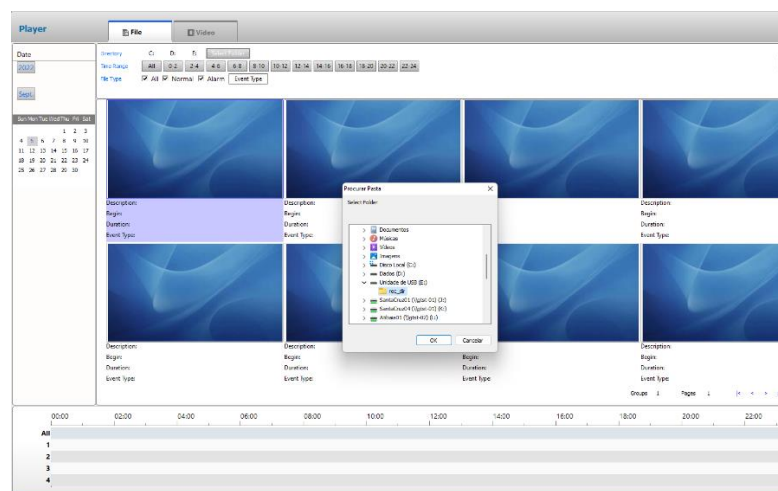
Player

File

Video

Date

2022

Sept.

Directory C: D: E: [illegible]

Time Range All 0-2 2-4 4-6 6-8 8-10 10-12 12-14 14-16 16-18 18-20 20-22 22-24

File Type All Normal Alarm Event Type

Sun Mon Tue Wed Thu Fri Sat
1 2 3
4 5 6 7 8 9 10
11 12 13 14 15 16 17
18 19 20 21 22 23 24
25 26 27 28 29 30

Description:
Begin:
Duration:
Event Type:

Description:
Begin:
Duration:
Event Type:

Description:
Begin:
Duration:
Event Type:

Description:
Begin:
Duration:
Event Type:

Description:
Begin:
Duration:
Event Type:

Description:
Begin:
Duration:
Event Type:

Procurar Pasta

Select Folder

Documentos
Músicas
Vídeos
Imagens
Disco Local (C:)
Dados (D:)
Unidade de USB (E:)
rec_dir
SantaCruz01 (\\pbst-01) (S:)
SantaCruz04 (\\pbst-01) (T:)
Atibaia01 (\\pbst-02) (U:)

OK Cancelar

Groups 1 Pages 1

00:00 02:00 04:00 06:00 08:00 10:00 12:00 14:00 16:00 18:00 20:00 22:00

All
1
2
3
4